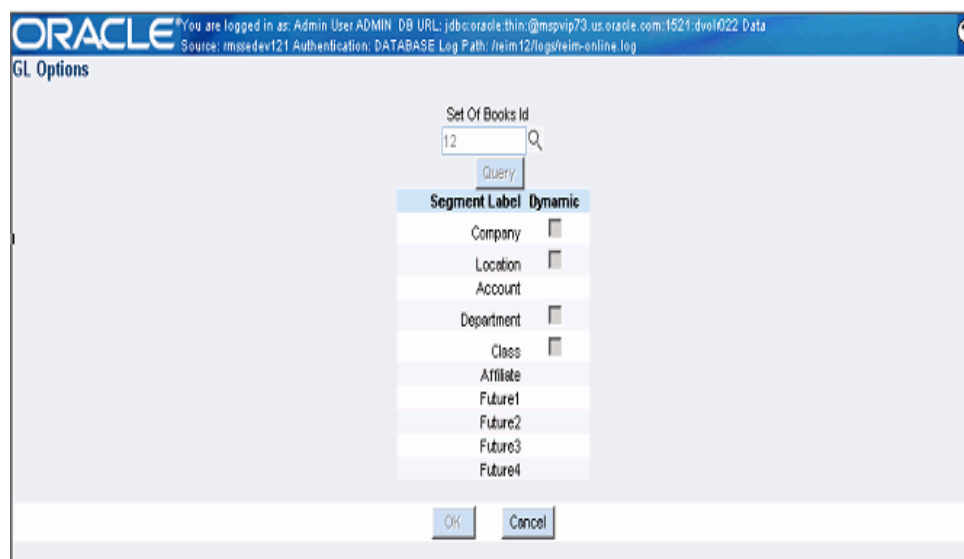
ORACLE® You are logged in as: Admin User ADMIN DB URL: jdbc:oracle:thin:@mspvip73.us.oracle.com:1521:dvols022 Data Source: rmssedev121 Authentication: DATABASE Log Path: /reim12/logs/reim-online.log

GL Options

Set Of Books Id

12

Query

| Segment Label | Dynamic |
|---|---|
| Company | ☐ |
| Location | ☐ |
| Account | |
| Department | ☐ |
| Class | ☐ |
| Affiliate | |
| Future1 | |
| Future2 | |
| Future3 | |
| Future4 | |

OK Cancel